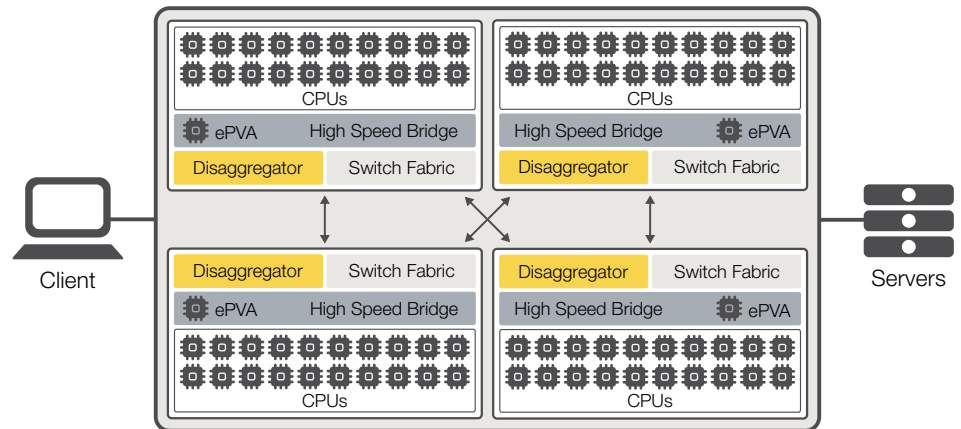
CPUs

ePVA High Speed Bridge

Disaggregator Switch Fabric

CPUs

High Speed Bridge ePVA

Disaggregator Switch Fabric

Client

Servers

Disaggregator Switch Fabric

ePVA High Speed Bridge

CPUs

Disaggregator Switch Fabric

High Speed Bridge ePVA

CPUs